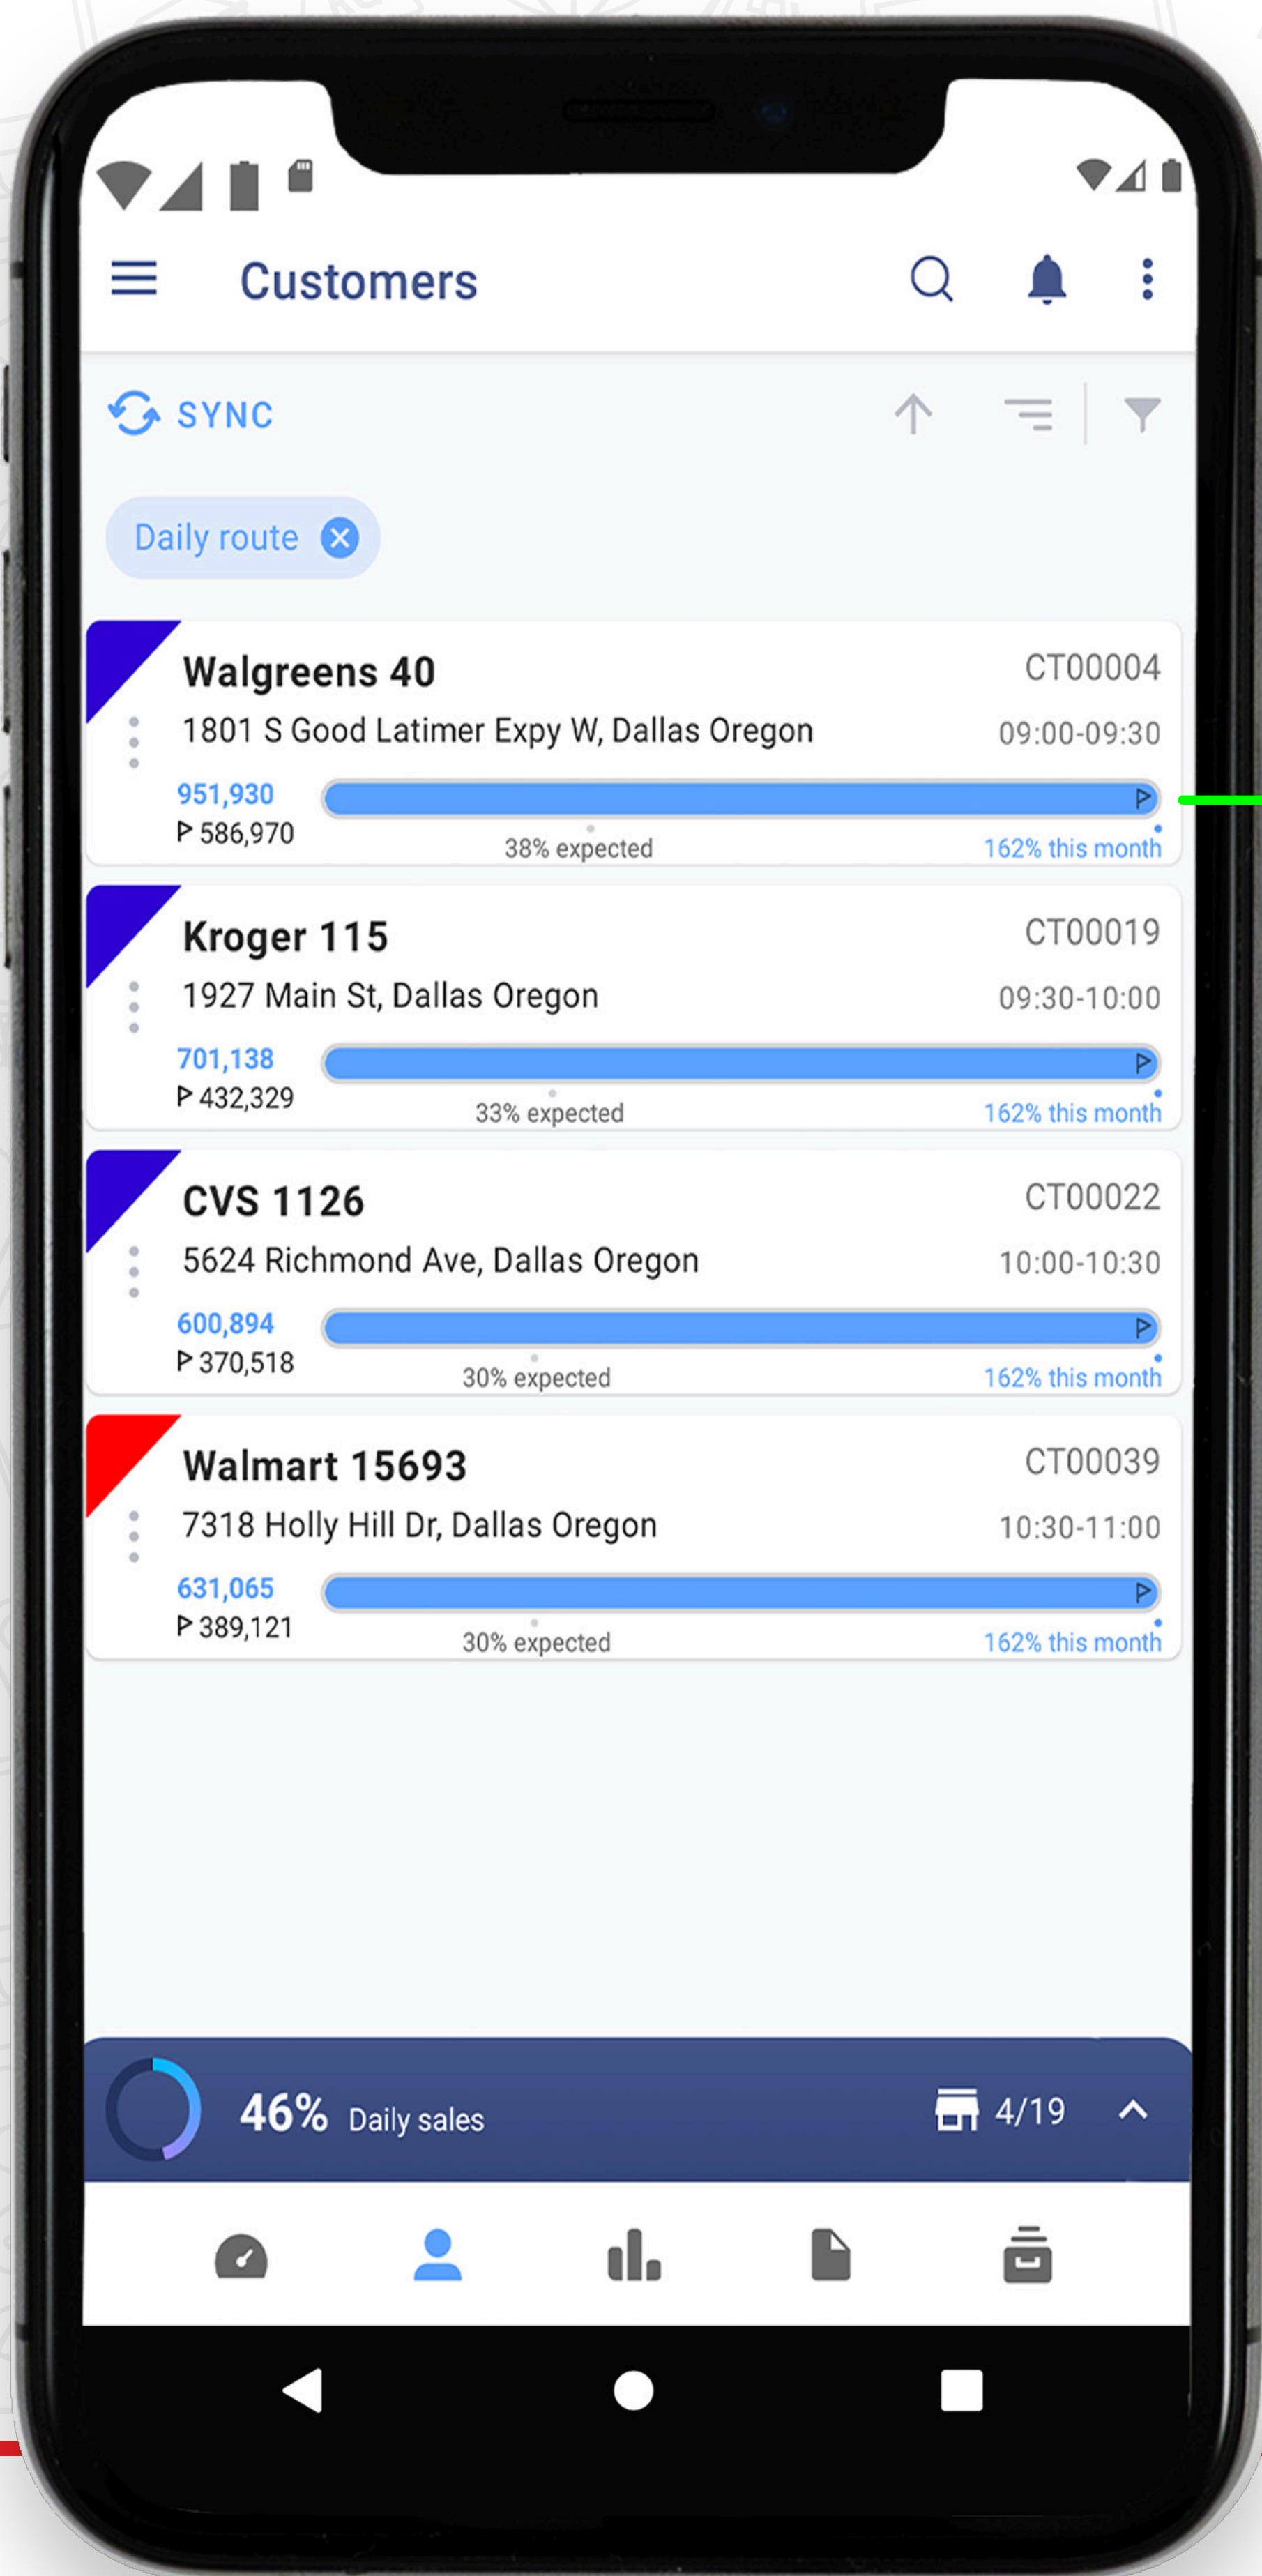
Customers

SYNC

Daily route

Walgreens 40
CT00004
1801 S Good Latimer Expy W, Dallas Oregon
09:00-09:30
951,930
₱ 586,970
38% expected
162% this month

Kroger 115
CT00019
1927 Main St, Dallas Oregon
09:30-10:00
701,138
₱ 432,329
33% expected
162% this month

CVS 1126
CT00022
5624 Richmond Ave, Dallas Oregon
10:00-10:30
600,894
₱ 370,518
30% expected
162% this month

Walmart 15693
CT00039
7318 Holly Hill Dr, Dallas Oregon
10:30-11:00
631,065
₱ 389,121
30% expected
162% this month

46% Daily sales
4/19